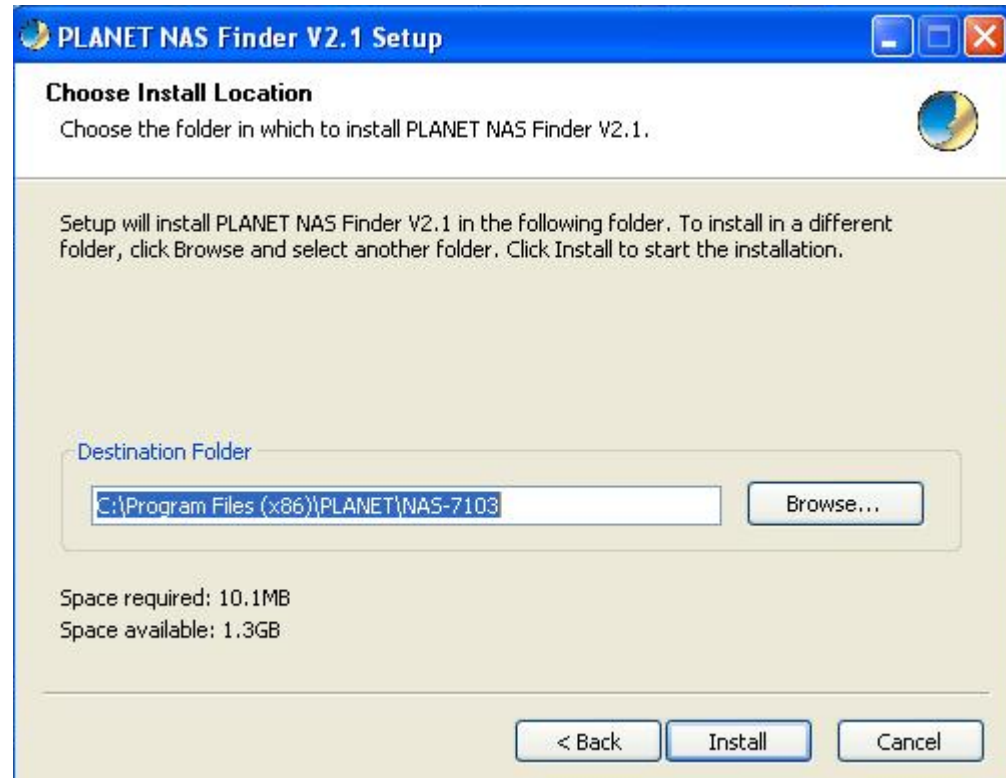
PLANET NAS Finder V2.1 Setup

Choose Install Location

Choose the folder in which to install PLANET NAS Finder V2.1.

Setup will install PLANET NAS Finder V2.1 in the following folder. To install in a different folder, click Browse and select another folder. Click Install to start the installation.

Destination Folder

C:\Program Files (x86)\PLANET\NAS-7103

Browse...

Space required: 10.1MB

Space available: 1.3GB

< Back

Install

Cancel